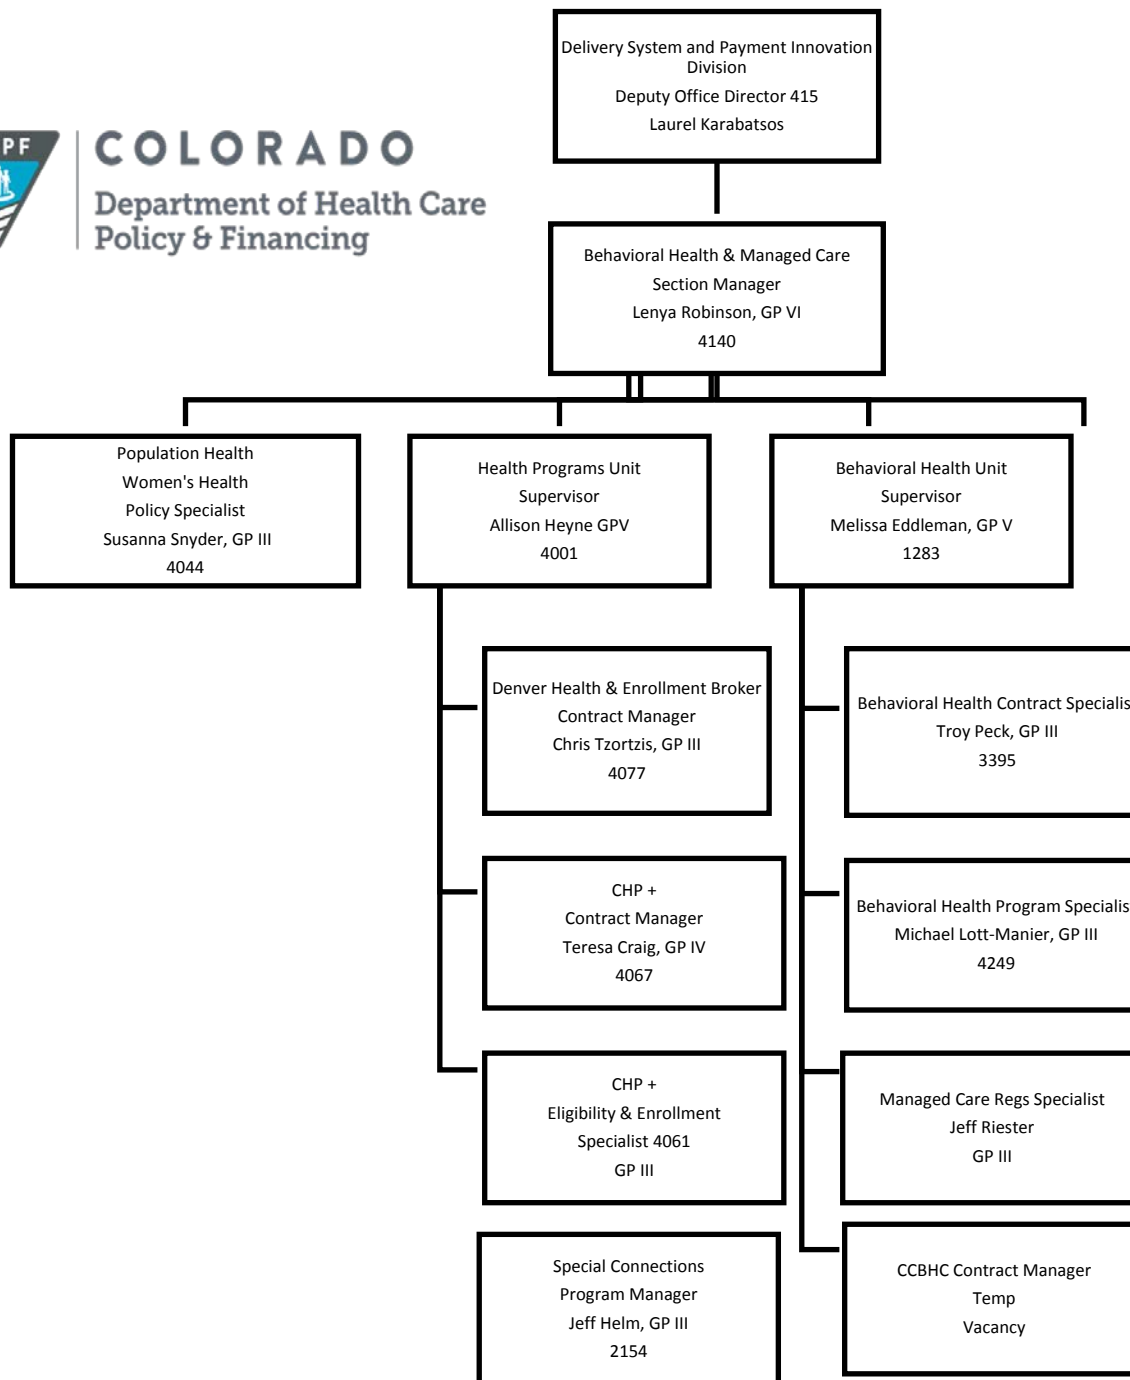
PF

COLORADO
Department of Health Care
Policy & Financing

Delivery System and Payment Innovation Division
Deputy Office Director 415
Laurel Karabatsos

Behavioral Health & Managed Care
Section Manager
Lenya Robinson, GP VI
4140

Population Health
Women's Health
Policy Specialist
Susanna Snyder, GP III
4044

Health Programs Unit
Supervisor
Allison Heyne GPV
4001

Behavioral Health Unit
Supervisor
Melissa Eddleman, GP V
1283

Denver Health & Enrollment Broker
Contract Manager
Chris Tzortzis, GP III
4077

CHP +
Contract Manager
Teresa Craig, GP IV
4067

CHP +
Eligibility & Enrollment
Specialist 4061
GP III

Special Connections
Program Manager
Jeff Helm, GP III
2154

Behavioral Health Contract Specialis
Troy Peck, GP III
3395

Behavioral Health Program Specialis
Michael Lott-Manier, GP III
4249

Managed Care Regs Specialist
Jeff Riester
GP III

CCBHC Contract Manager
Temp
Vacancy